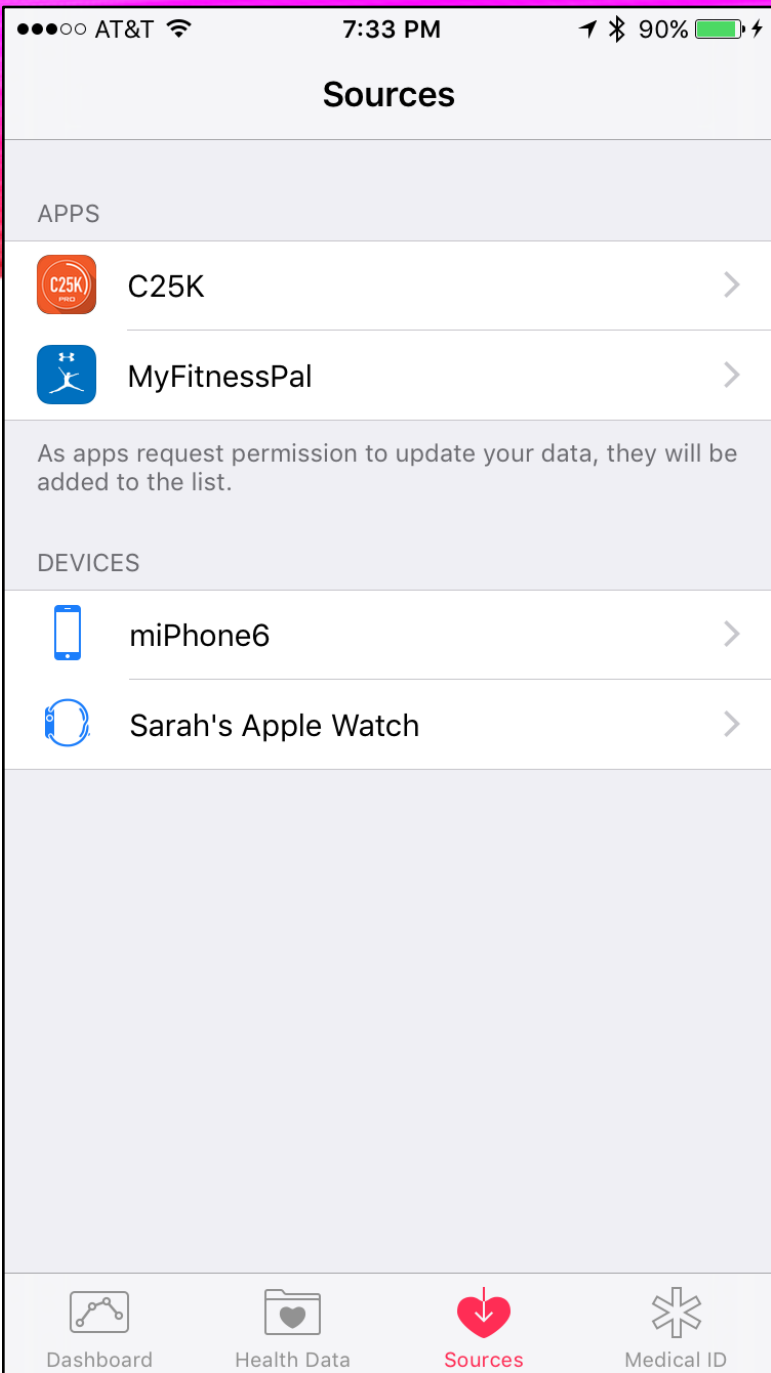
●●●○○ AT&T 7:33 PM 90%

Sources

APPS

C25K PRO

C25K

MyFitnessPal

As apps request permission to update your data, they will be added to the list.

DEVICES

miPhone6

Sarah's Apple Watch

Dashboard Health Data Sources Medical ID